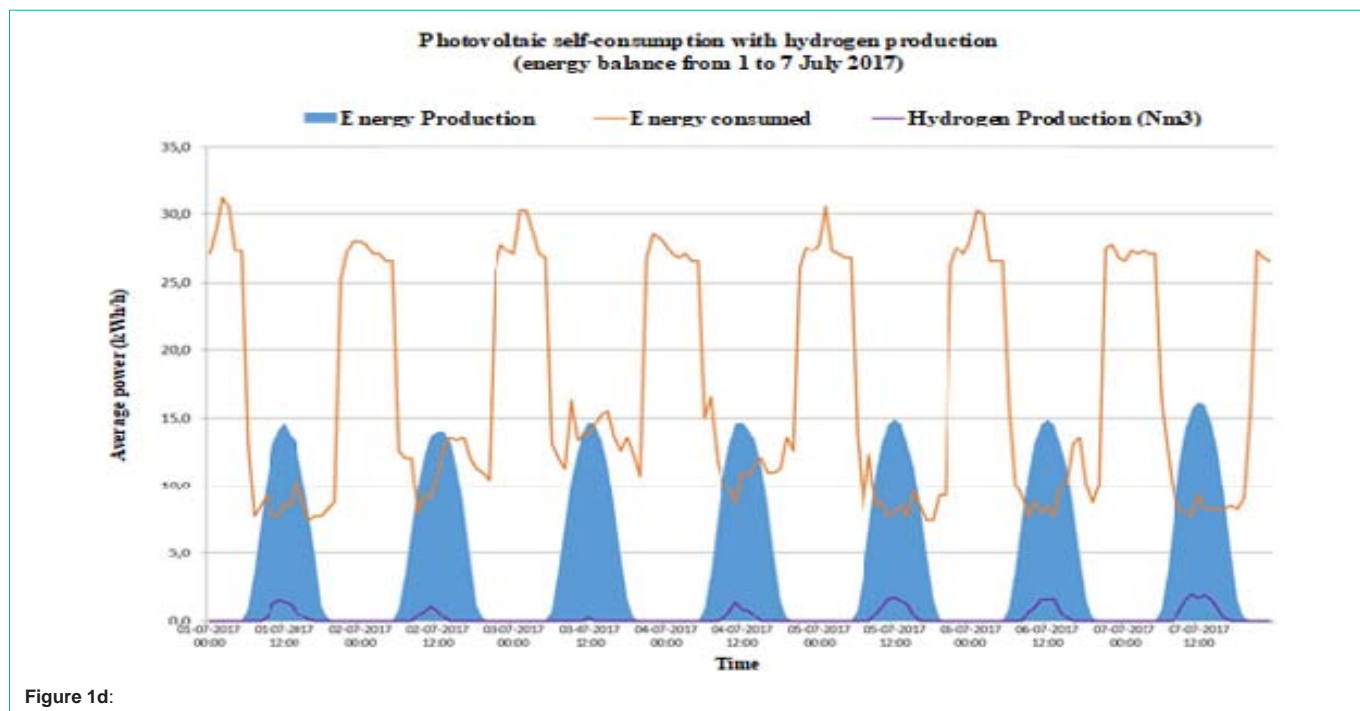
Photovoltaic self-consumption with hydrogen production
(energy balance from 1 to 7 July 2017)

Energy Production

Energy consumed

Hydrogen Production (Nm3)

35,0
30,0
25,0
20,0
15,0
10,0
5,0
0,0

Average power (kWh/h)

01-07-2017 00:00
01-07-2017 12:00
02-07-2017 00:00
02-07-2017 12:00
03-07-2017 00:00
03-07-2017 12:00
04-07-2017 00:00
04-07-2017 12:00
05-07-2017 00:00
05-07-2017 12:00
06-07-2017 00:00
06-07-2017 12:00
07-07-2017 00:00
07-07-2017 12:00

Time

Figure 1d: